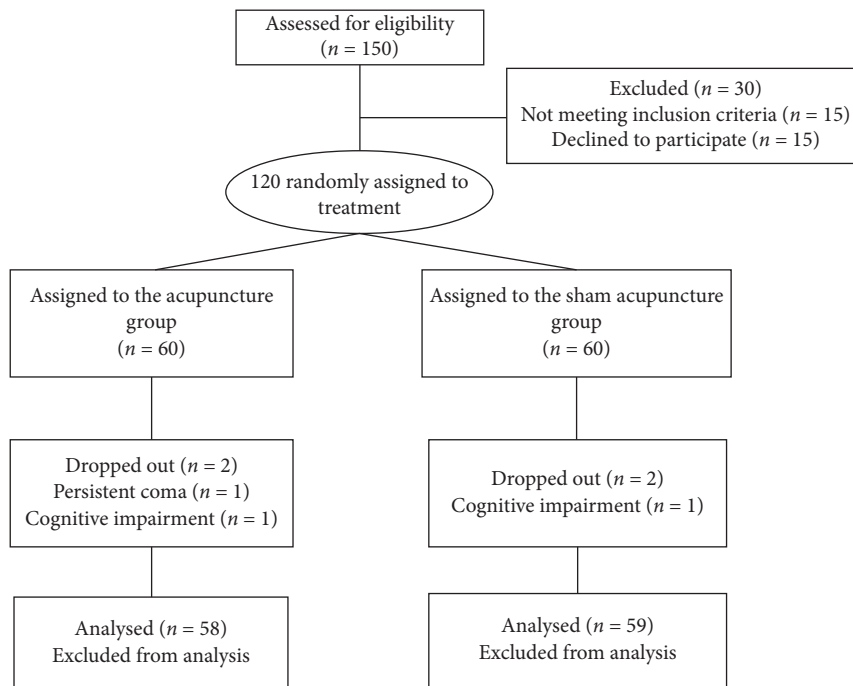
Assessed for eligibility ($n = 150$)

Excluded ($n = 30$)
Not meeting inclusion criteria ($n = 15$)
Declined to participate ($n = 15$)

120 randomly assigned to treatment

Assigned to the acupuncture group ($n = 60$)

Assigned to the sham acupuncture group ($n = 60$)

Dropped out ($n = 2$)
Persistent coma ($n = 1$)
Cognitive impairment ($n = 1$)

Dropped out ($n = 2$)
Cognitive impairment ($n = 1$)

Analysed ($n = 58$)
Excluded from analysis

Analysed ($n = 59$)
Excluded from analysis